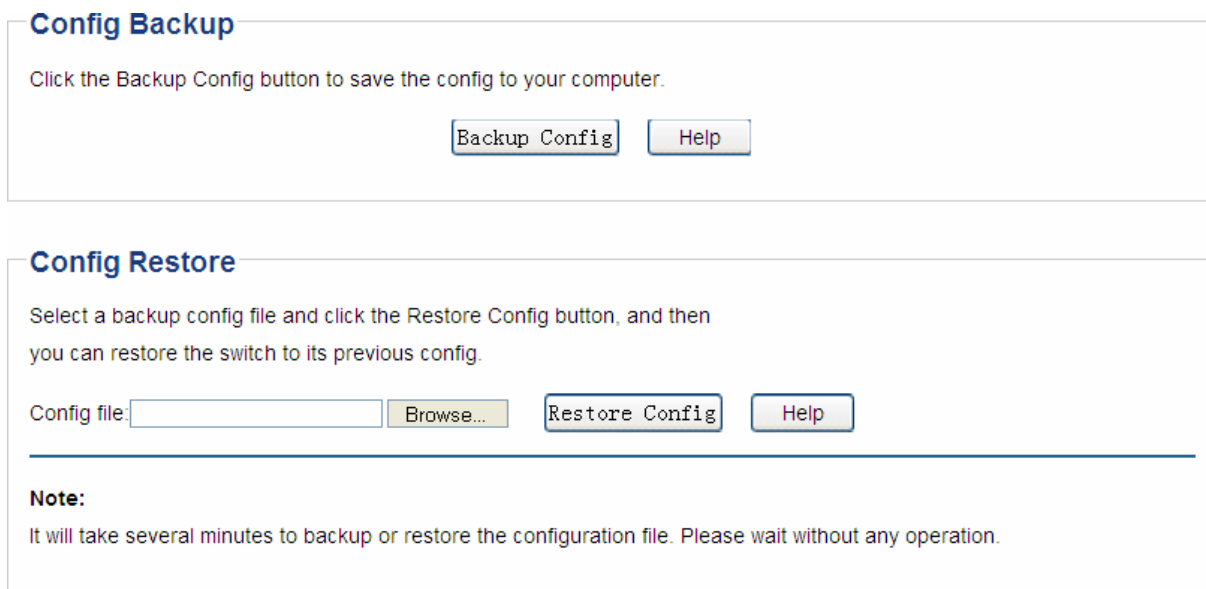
Config Backup

Click the Backup Config button to save the config to your computer.

Backup Config Help

Config Restore

Select a backup config file and click the Restore Config button, and then you can restore the switch to its previous config.

Config file: Browse... Restore Config Help

Note:

It will take several minutes to backup or restore the configuration file. Please wait without any operation.